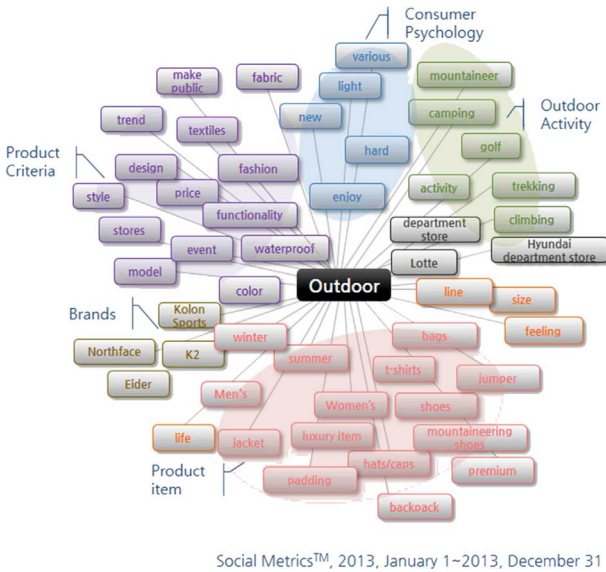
Consumer Psychology

various
light
new
hard
enjoy

mountaineer
camping
golf
activity
trekking
climbing

Outdoor Activity

make public
fabric
trend
textiles
design
fashion
price
style
functionality
stores
event
waterproof
model
color

Product Criteria

department store
Hyundai department store
Lotte

Outdoor

Brands
Kolon Sports
Northface
K2
Eider

line
size
feeling
winter
summer
bags
t-shirts
jumper
Men's
Women's
shoes
life
jacket
luxury item
mountaineering shoes
hats/caps
premium
padding
backpack

Product item

Social Metrics$^{TM}$, 2013, January 1~2013, December 31